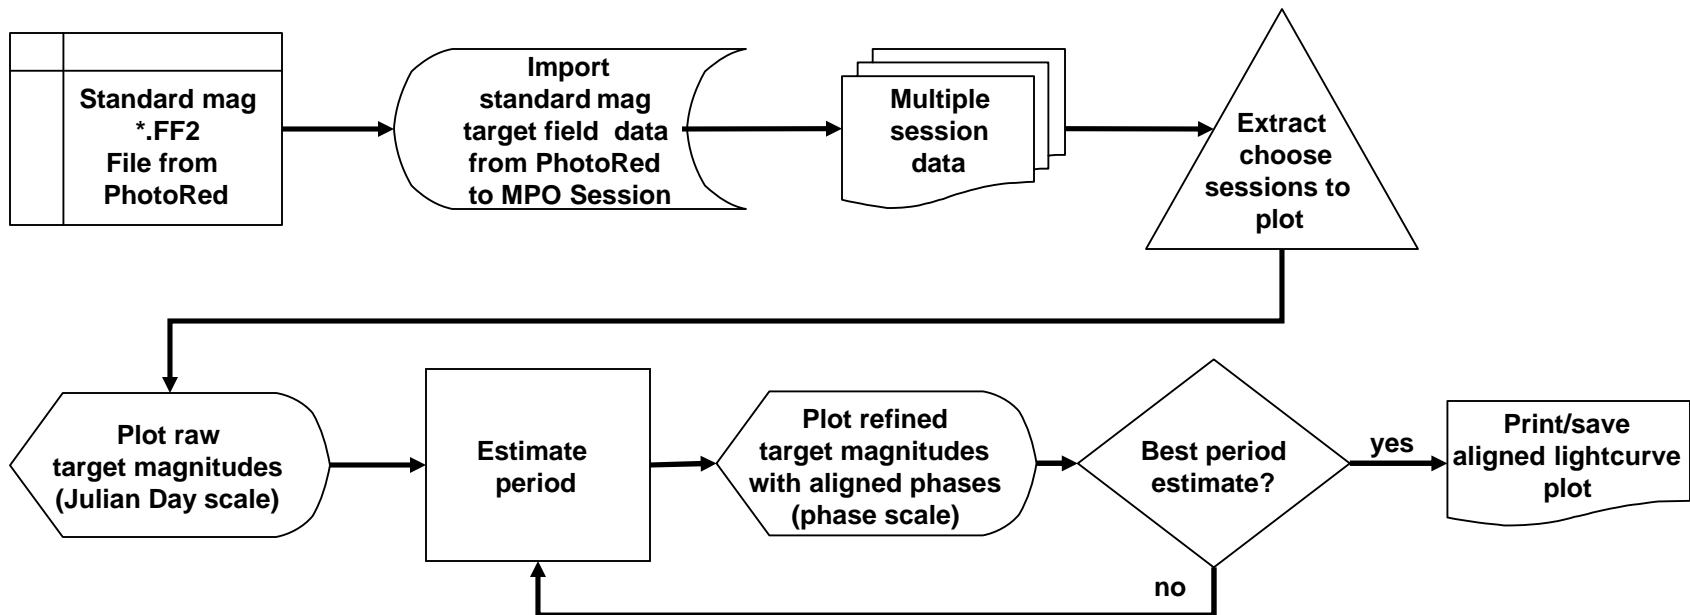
Standard mag
*.FF2
File from
PhotoRed

Import
standard mag
target field data
from PhotoRed
to MPO Session

Multiple
session
data

Extract
choose
sessions to
plot

Plot raw
target magnitudes
(Julian Day scale)

Estimate
period

Plot refined
target magnitudes
with aligned phases
(phase scale)

Best period
estimate?

yes

Print/save
aligned lightcurve
plot

no